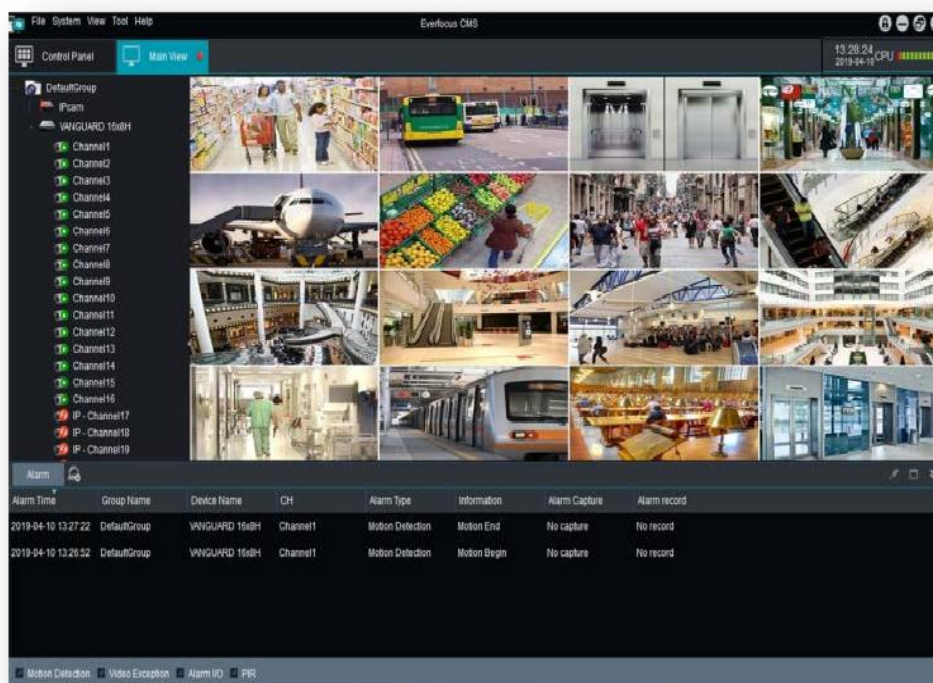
File System View Tool Help

Everfocus CMS

Control Panel

Main View

13:28:24 2019-04-10 CPU

DefaultGroup
IPcam
VANGUARD 16x8H
Channel1
Channel2
Channel3
Channel4
Channel5
Channel6
Channel7
Channel8
Channel9
Channel10
Channel11
Channel12
Channel13
Channel14
Channel15
Channel16
IP - Channel17
IP - Channel18
IP - Channel19

Alarm

| Alarm Time | Group Name | Device Name | CH | Alarm Type | Information | Alarm Capture | Alarm record |
|---|---|---|---|---|---|---|---|
| 2019-04-10 13:27:22 | DefaultGroup | VANGUARD 16x8H | Channel1 | Motion Detection | Motion End | No capture | No record |
| 2019-04-10 13:26:52 | DefaultGroup | VANGUARD 16x8H | Channel1 | Motion Detection | Motion Begin | No capture | No record |

Motion Detection Video Exception Alarm I/O PIR